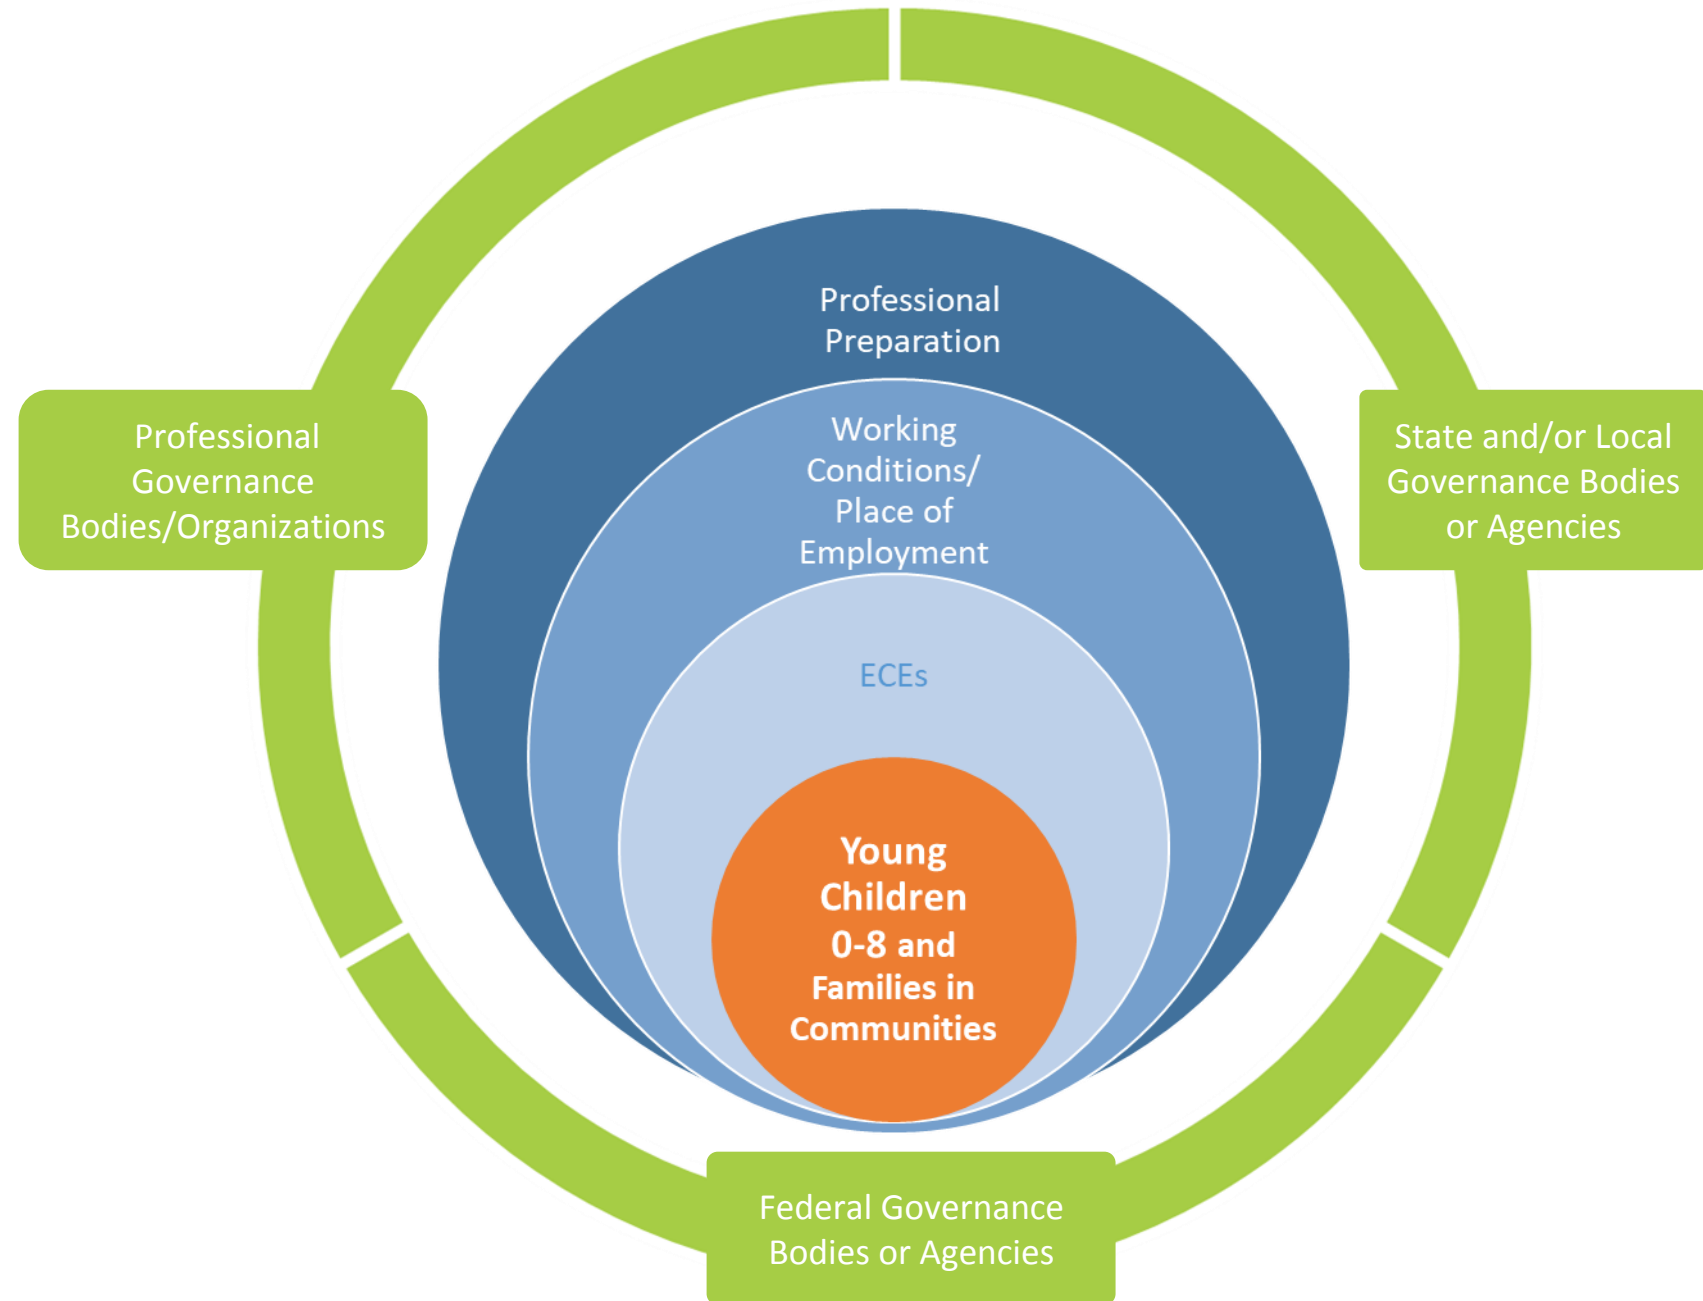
Professional Governance Bodies/Organizations

Professional Preparation

State and/or Local Governance Bodies or Agencies

Working Conditions/ Place of Employment

ECEs

Young Children 0-8 and Families in Communities

Federal Governance Bodies or Agencies